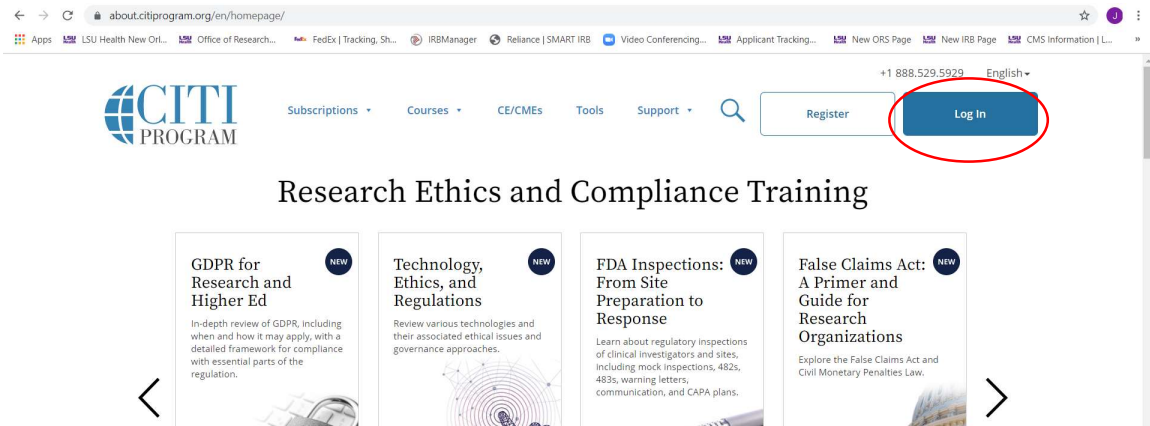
about.citiprogram.org/en/homepage/

Apps LSU Health New Orl... Office of Research... FedEx | Tracking, Sh... IRBManager Reliance | SMART IRB Video Conferencing... Applicant Tracking... New ORS Page New IRB Page CMS Information | L...

J

+1 888.529.5929 English

CITI PROGRAM

Subscriptions Courses CE/CMEs Tools Support

Register

Log In

Research Ethics and Compliance Training

NEW
GDPR for Research and Higher Ed
In-depth review of GDPR, including when and how it may apply, with a detailed framework for compliance with essential parts of the regulation.

NEW
Technology, Ethics, and Regulations
Review various technologies and their associated ethical issues and governance approaches.

NEW
FDA Inspections: From Site Preparation to Response
Learn about regulatory inspections of clinical investigators and sites, including mock inspections, 482s, 483s, warning letters, communication, and CAPA plans.

NEW
False Claims Act: A Primer and Guide for Research Organizations
Explore the False Claims Act and Civil Monetary Penalties Law.